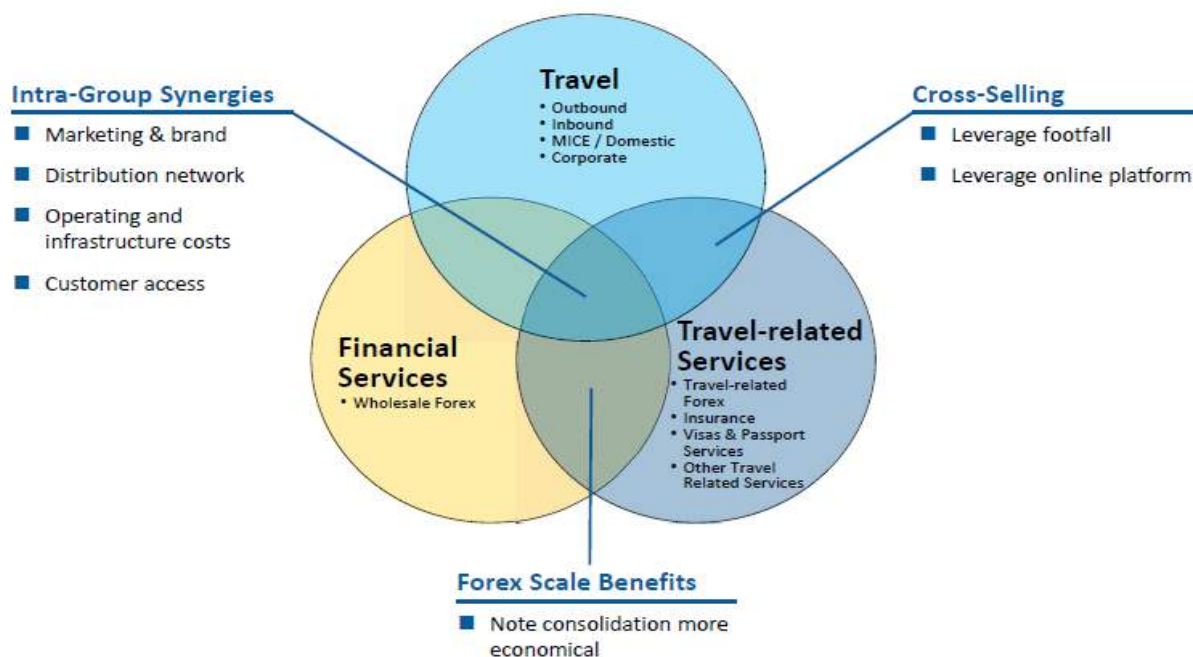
Intra-Group Synergies

- Marketing & brand
- Distribution network
- Operating and infrastructure costs
- Customer access

Travel
• Outbound
• Inbound
• MICE / Domestic
• Corporate

Cross-Selling

- Leverage footfall
- Leverage online platform

Financial Services
• Wholesale Forex

Travel-related Services
• Travel-related Forex
• Insurance
• Visas & Passport Services
• Other Travel Related Services

Forex Scale Benefits

- Note consolidation more economical